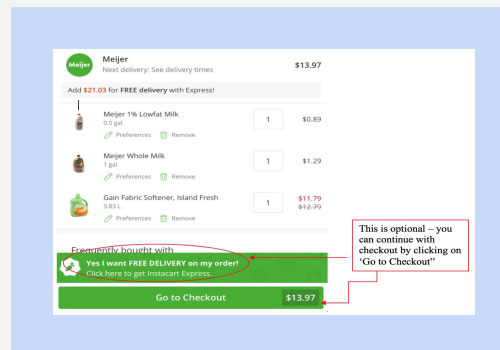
Meijer

Meijer
Next delivery: See delivery times

$13.97

Add $21.03 for FREE delivery with Express!

Meijer 1% Lowfat Milk
0.5 gal
Preferences Remove
1
$0.89

Meijer Whole Milk
1 gal
Preferences Remove
1
$1.29

Gain Fabric Softener, Island Fresh
3.83 L
Preferences Remove
1
$11.79
$12.79

Frequently bought with

Yes I want FREE DELIVERY on my order!
Click here to get Instacart Express.

This is optional – you can continue with checkout by clicking on 'Go to Checkout"

Go to Checkout $13.97